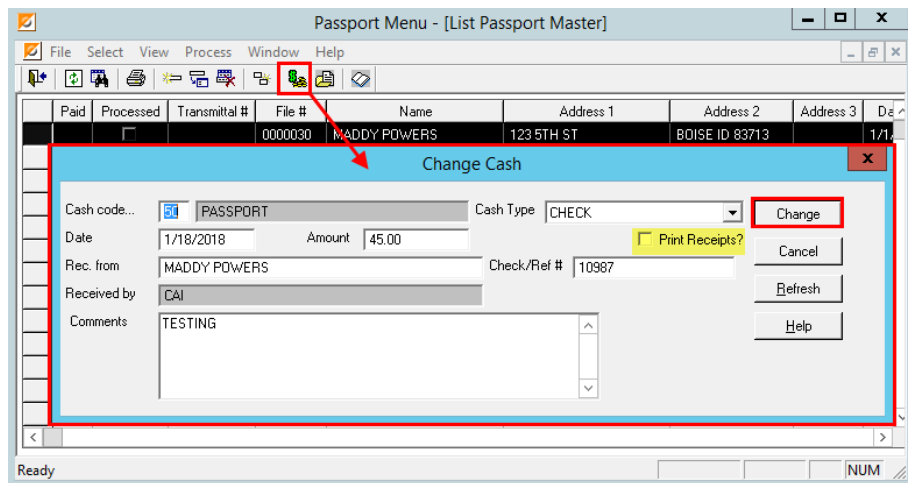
Passport Menu - [List Passport Master]

File Select View Process Window Help

| Paid | Processed | Transmittal # | File # | Name | Address 1 | Address 2 | Address 3 | Da |
|---|---|---|---|---|---|---|---|---|
| | | | 0000030 | MADDY POWERS | 123 5TH ST | BOISE ID 83713 | | 1/1 |

Change Cash

Cash code... 50 PASSPORT
Cash Type CHECK
Date 1/18/2018
Amount 45.00
Print Receipts?
Rec. from MADDY POWERS
Check/Ref # 10987
Received by CAI
Comments TESTING

Change
Cancel
Refresh
Help

Ready
NUM